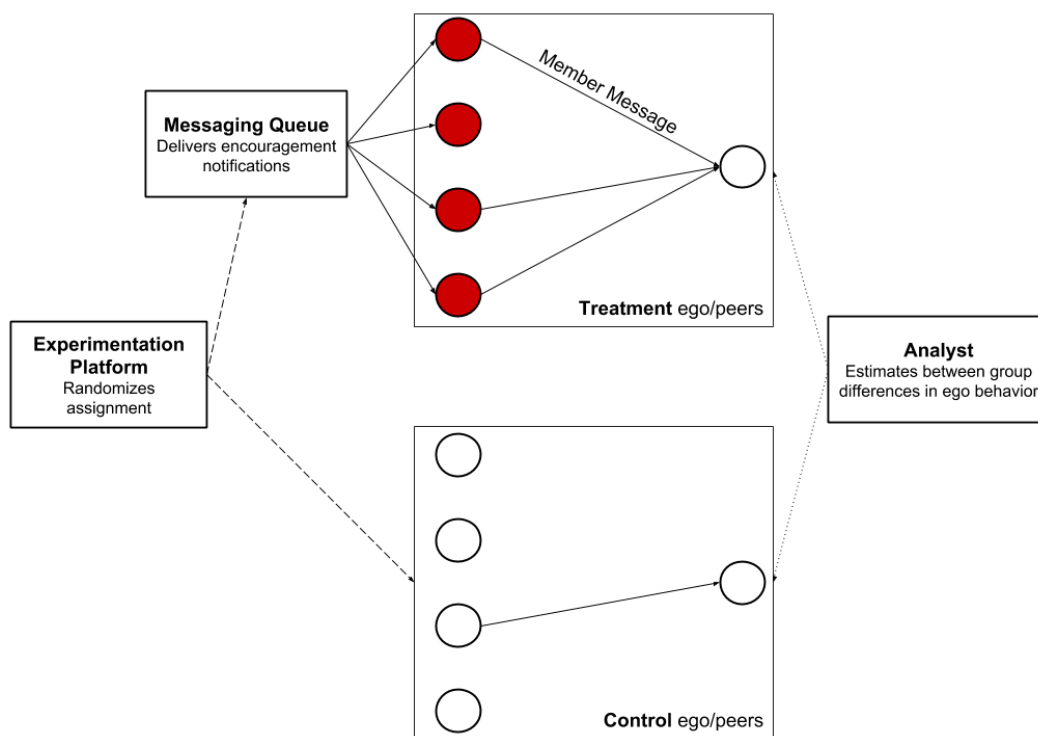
Messaging Queue
Delivers encouragement notifications

Member Message

Treatment ego/peers

Experimentation Platform
Randomizes assignment

Analyst
Estimates between group differences in ego behavio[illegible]

Control ego/peers